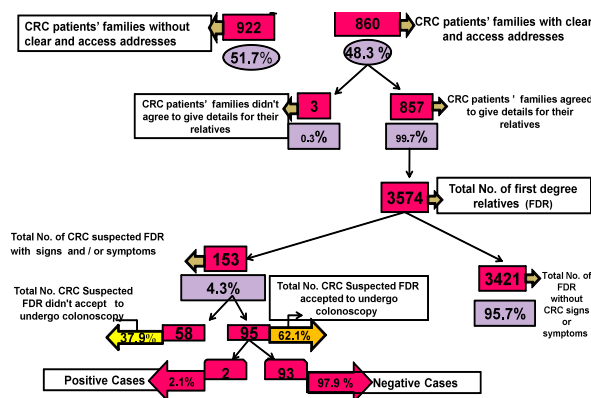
CRC patients' families without clear and access addresses

922

51.7%

860

CRC patients' families with clear and access addresses

48.3 %

CRC patients' families didn't agree to give details for their relatives

3

0.3%

857

CRC patients ' families agreed to give details for their relatives

99.7%

3574

Total No. of first degree relatives (FDR)

Total No. of CRC suspected FDR with signs and / or symptoms

153

4.3%

Total No. CRC Suspected FDR didn't accept to undergo colonoscopy

37.9%

58

95

62.1%

Total No. CRC Suspected FDR accepted to undergo colonoscopy

3421

Total No. of FDR without CRC signs or symptoms

95.7%

Positive Cases

2.1%

2

93

97.9 %

Negative Cases